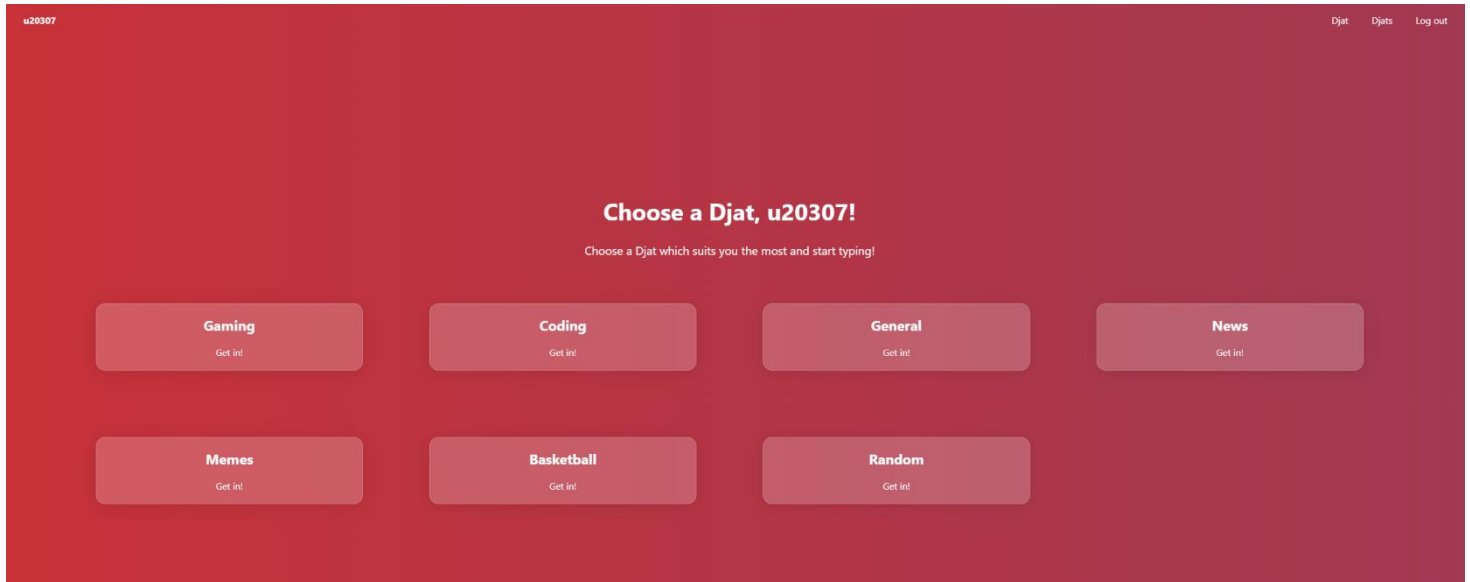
u20307

Djat Djats Log out

Choose a Djat, u20307!

Choose a Djat which suits you the most and start typing!

Gaming
Get in!

Coding
Get in!

General
Get in!

News
Get in!

Memes
Get in!

Basketball
Get in!

Random
Get in!